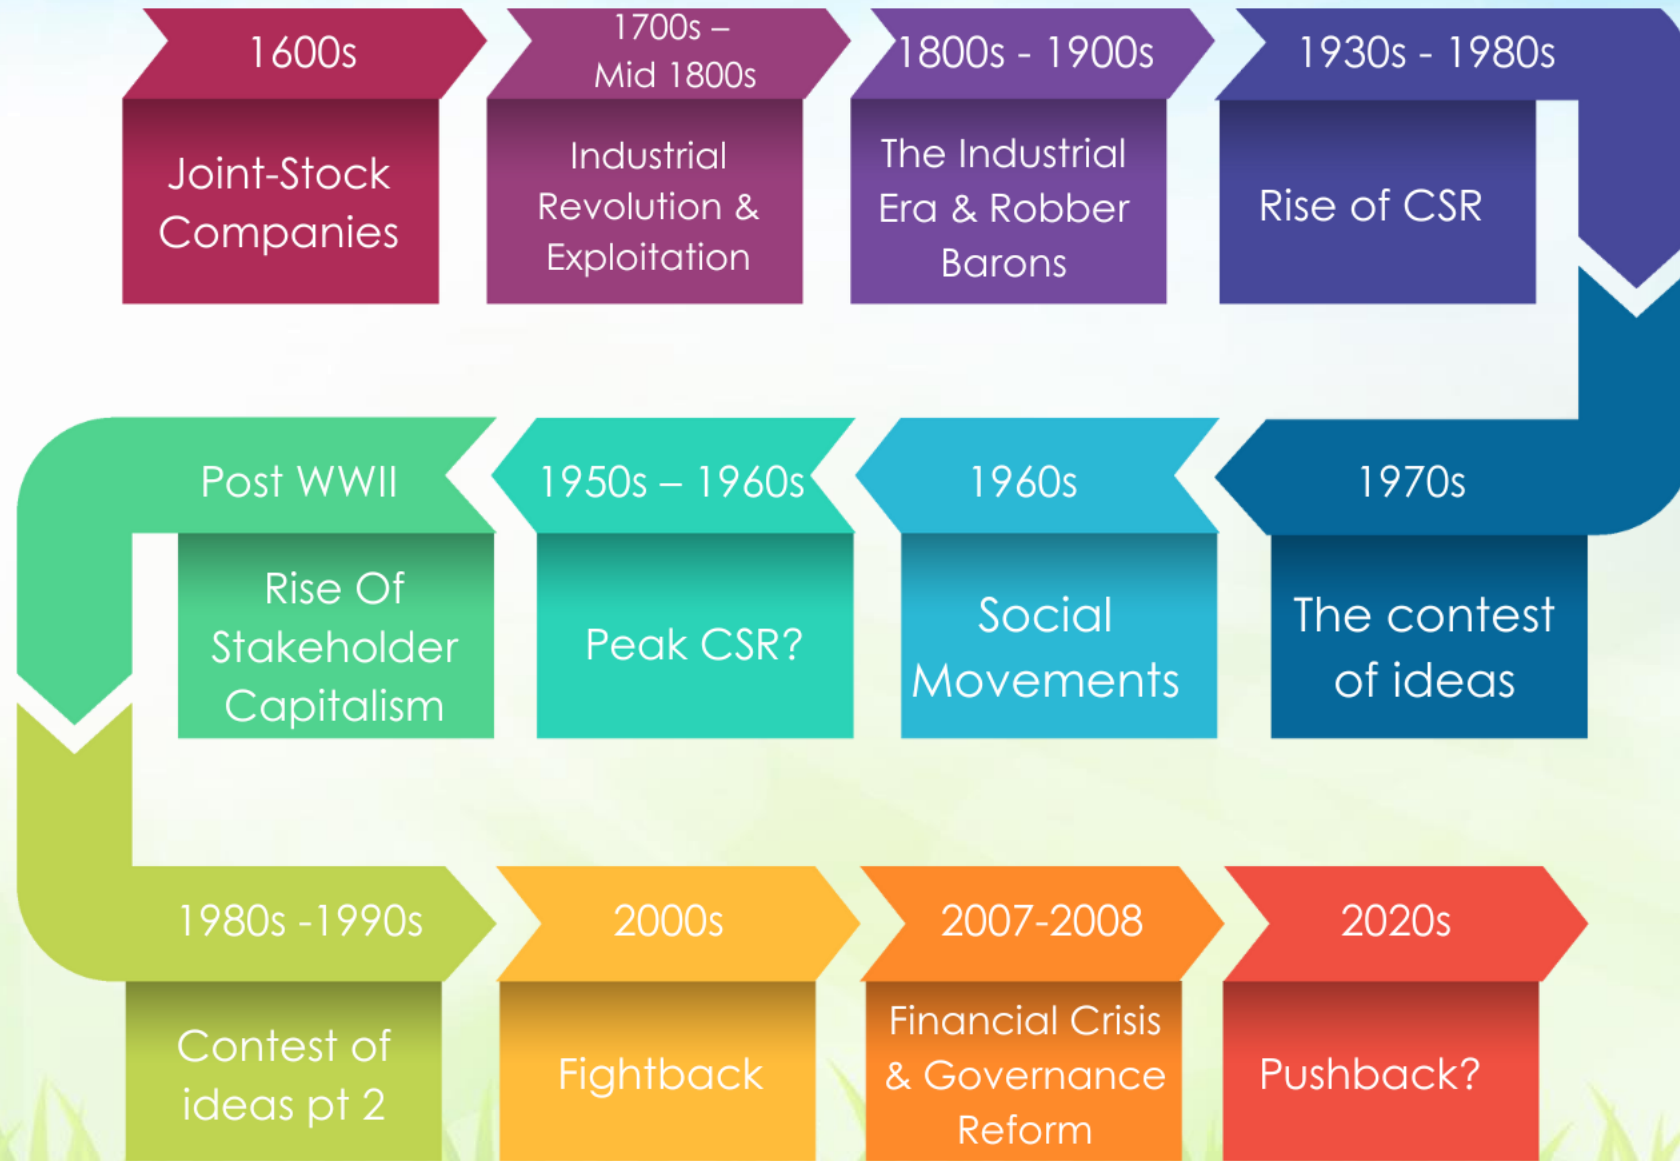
1600s
Joint-Stock Companies

1700s – Mid 1800s
Industrial Revolution & Exploitation

1800s - 1900s
The Industrial Era & Robber Barons

1930s - 1980s
Rise of CSR

1970s
The contest of ideas

1960s
Social Movements

1950s – 1960s
Peak CSR?

Post WWII
Rise Of Stakeholder Capitalism

1980s -1990s
Contest of ideas pt 2

2000s
Fightback

2007-2008
Financial Crisis & Governance Reform

2020s
Pushback?